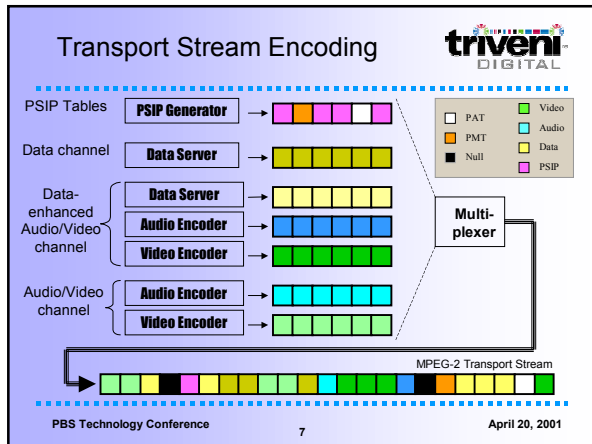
Transport Stream Encoding

triveni DIGITAL

PSIP Tables
PSIP Generator

Data channel
Data Server

Data-enhanced Audio/Video channel
Data Server
Audio Encoder
Video Encoder

Audio/Video channel
Audio Encoder
Video Encoder

PAT
PMT
Null
Video
Audio
Data
PSIP

Multi-plexer

MPEG-2 Transport Stream

PBS Technology Conference

7

April 20, 2001